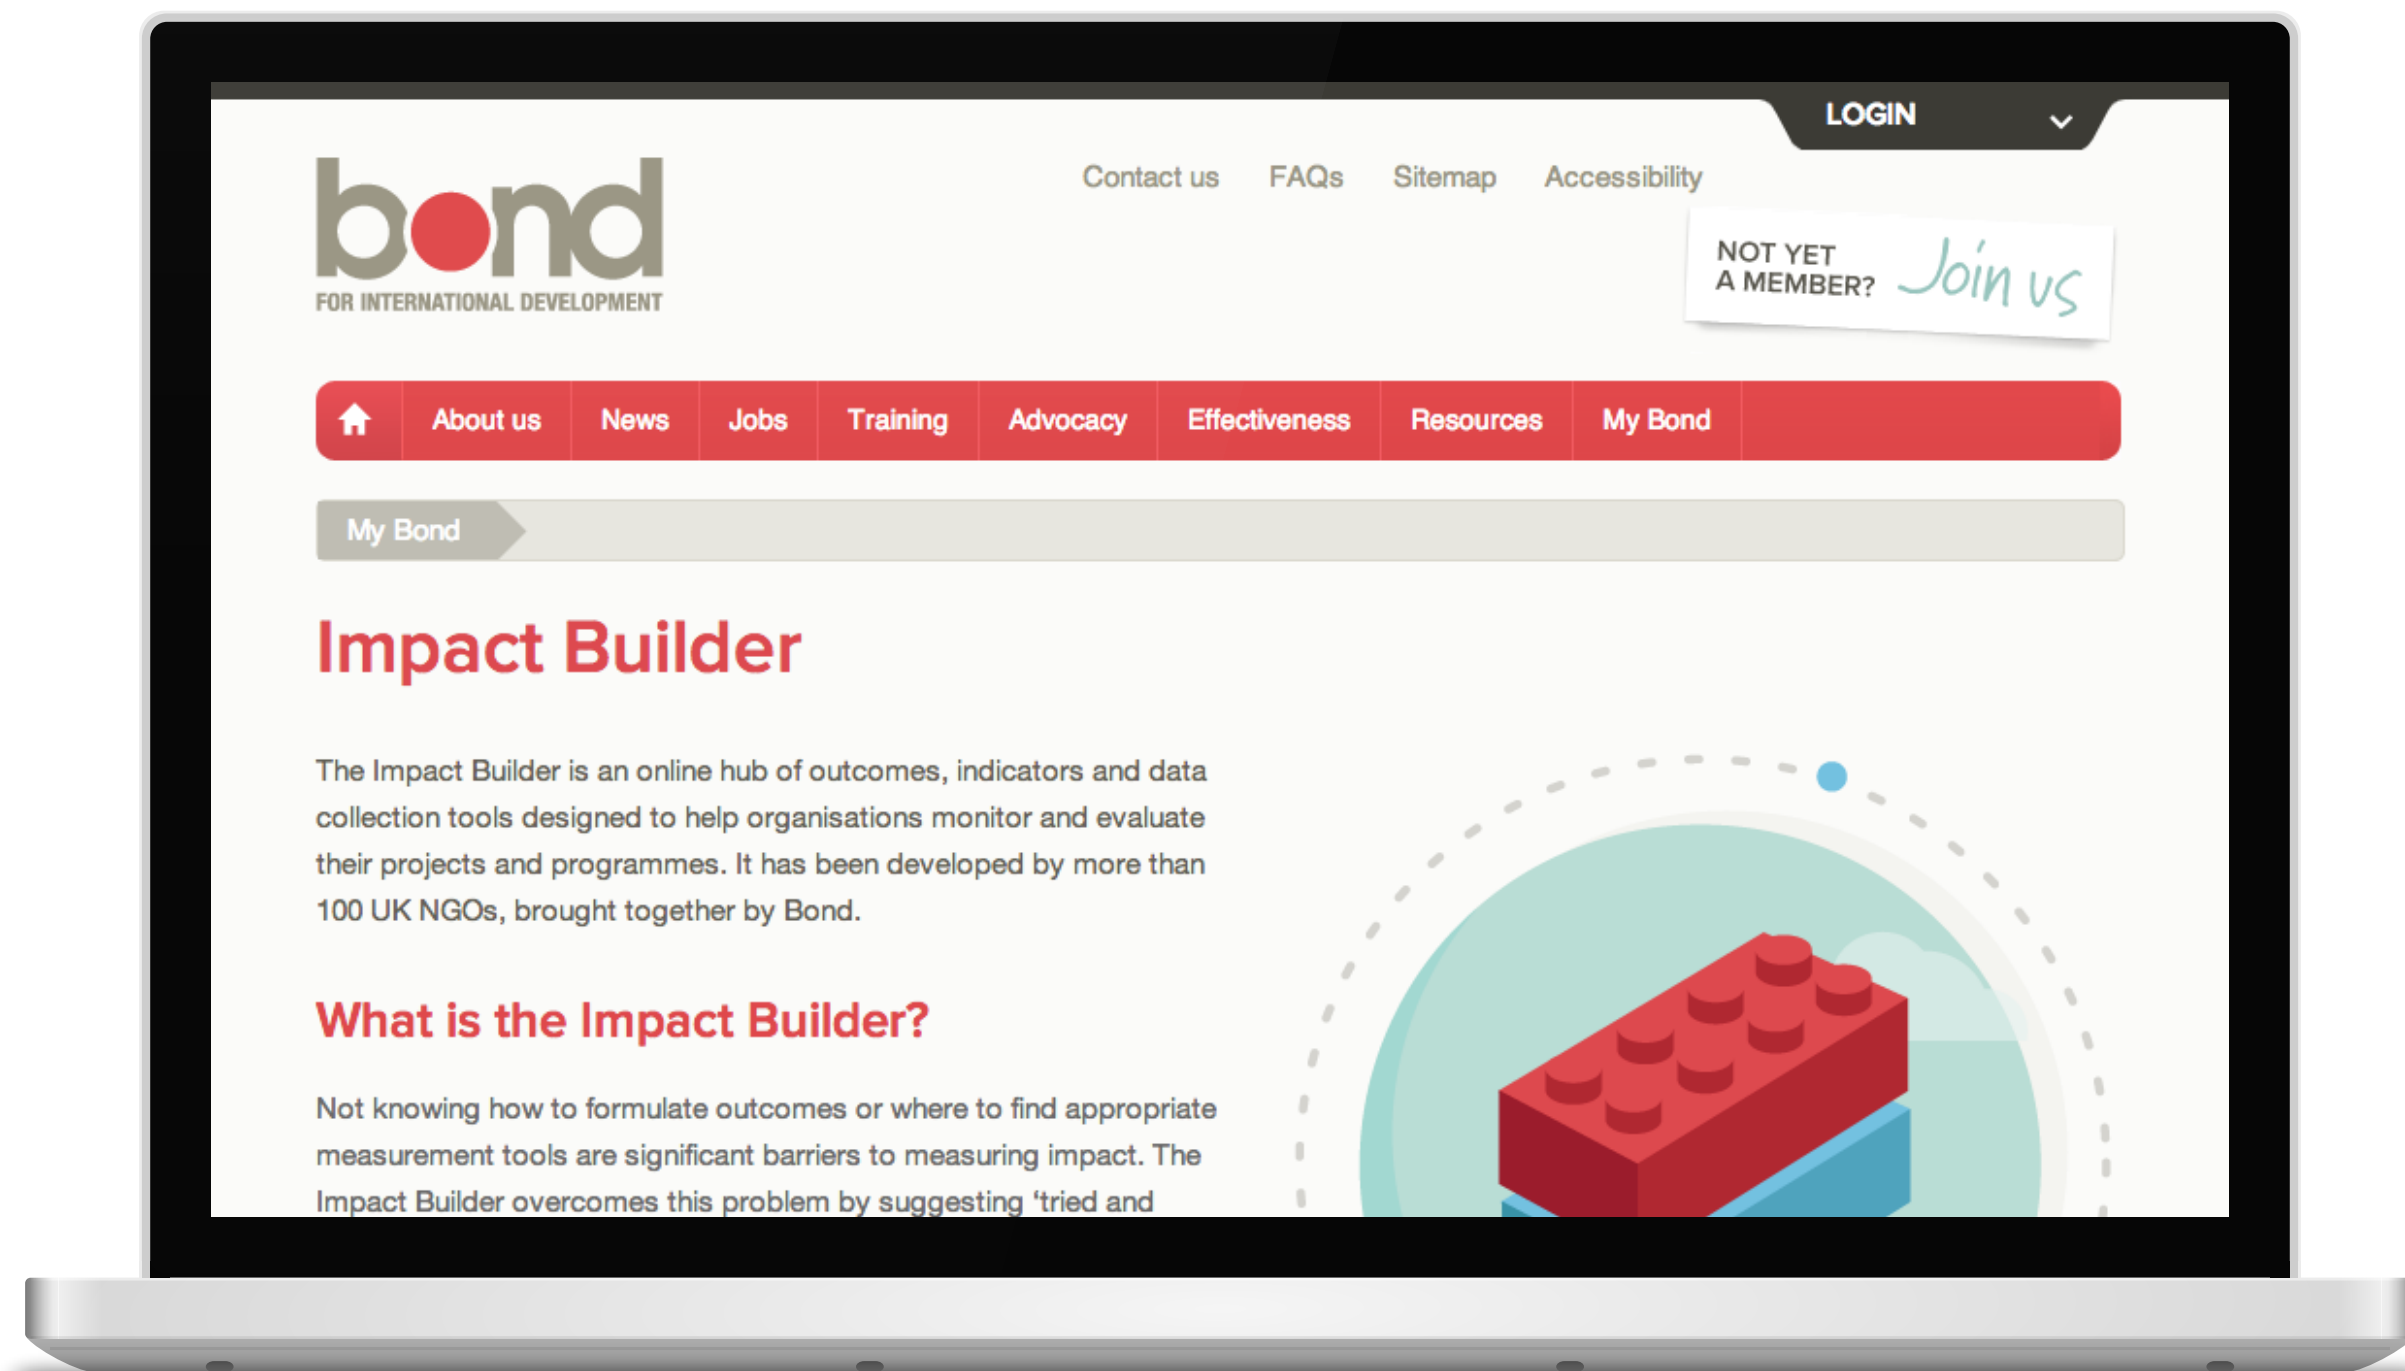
LOGIN

bond
FOR INTERNATIONAL DEVELOPMENT

Contact us FAQs Sitemap Accessibility

NOT YET A MEMBER? Join us

About us News Jobs Training Advocacy Effectiveness Resources My Bond

My Bond

Impact Builder

The Impact Builder is an online hub of outcomes, indicators and data collection tools designed to help organisations monitor and evaluate their projects and programmes. It has been developed by more than 100 UK NGOs, brought together by Bond.

What is the Impact Builder?

Not knowing how to formulate outcomes or where to find appropriate measurement tools are significant barriers to measuring impact. The Impact Builder overcomes this problem by suggesting ‘tried and